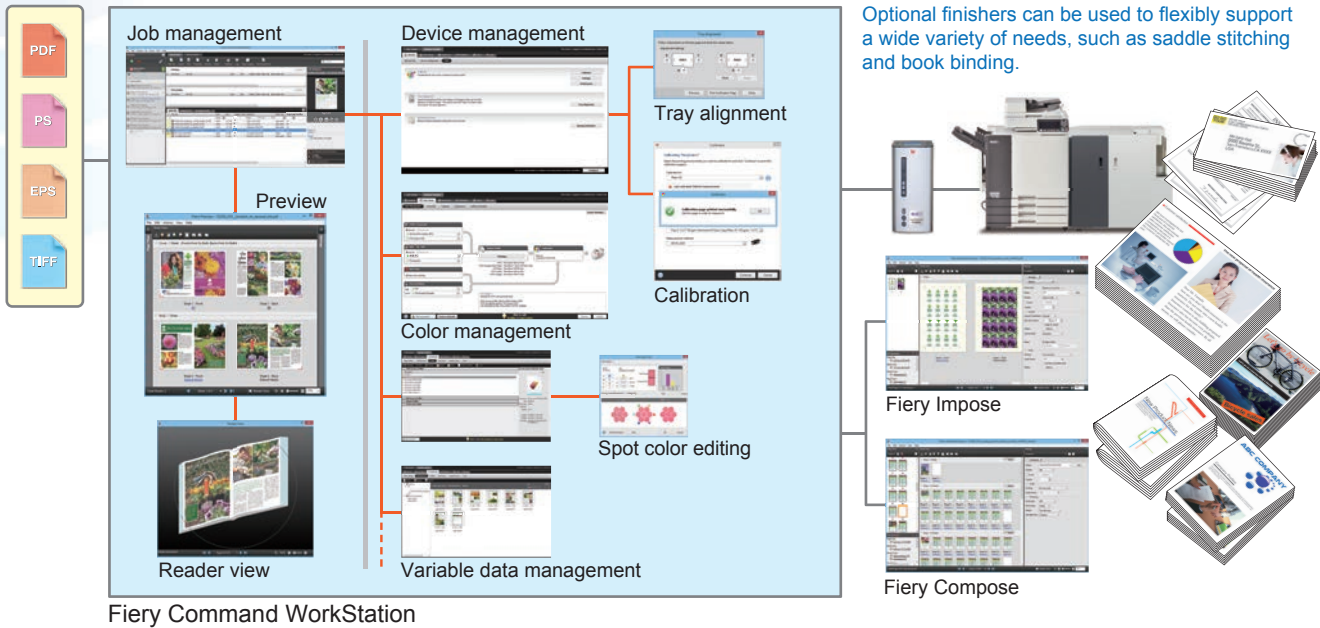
PDF

PS

EPS

TIFF

Job management

Preview

Reader view

Device management

Tray alignment

Calibration

Color management

Spot color editing

Variable data management

Fiery Command WorkStation

Optional finishers can be used to flexibly support a wide variety of needs, such as saddle stitching and book binding.

Fiery Impose

Fiery Compose

ABC COMPANY